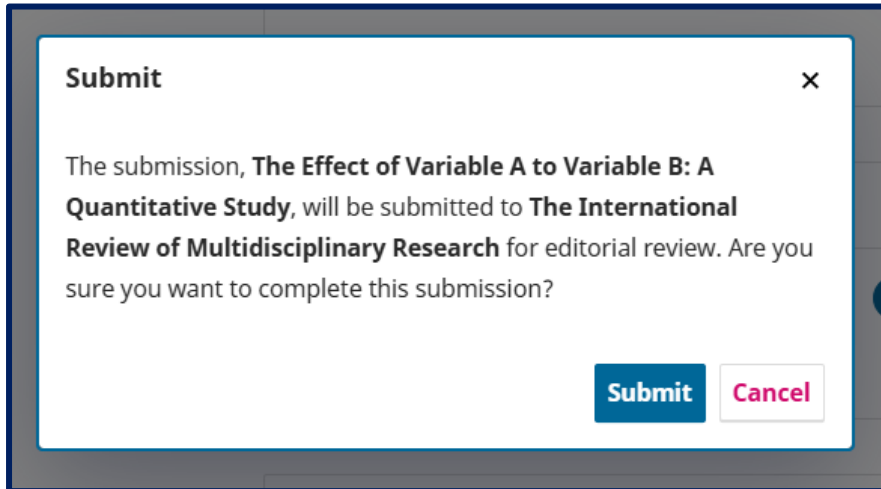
Submit

×

The submission, The Effect of Variable A to Variable B: A Quantitative Study, will be submitted to The International Review of Multidisciplinary Research for editorial review. Are you sure you want to complete this submission?

Submit

Cancel